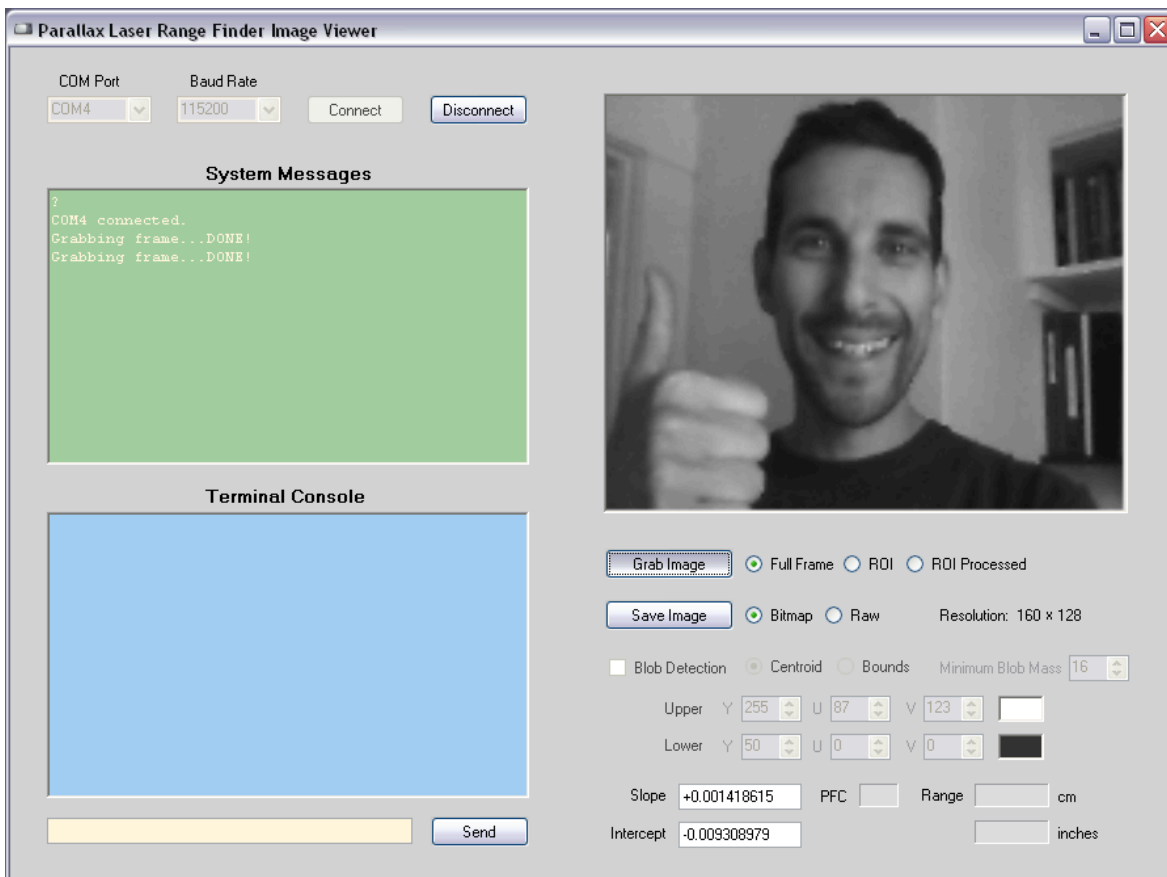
Parallax Laser Range Finder Image Viewer

COM Port
Baud Rate
COM4
115200
Connect
Disconnect

System Messages

?
COM4 connected.
Grabbing frame...DONE!
Grabbing frame...DONE!

Terminal Console

Send

Grab Image
Full Frame
ROI
ROI Processed

Save Image
Bitmap
Raw
Resolution: 160 × 128

Blob Detection
Centroid
Bounds
Minimum Blob Mass
16

Upper
Y
255
U
87
V
123

Lower
Y
50
U
0
V
0

Slope
+0.001418615
PFC
Range
cm

Intercept
-0.009308979
inches